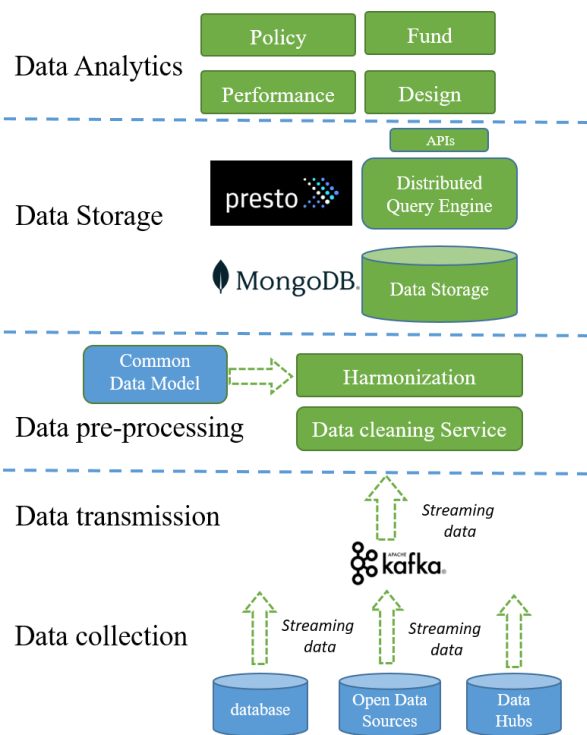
Data Analytics

Policy

Fund

Performance

Design

APIs

presto

Distributed Query Engine

Data Storage

MongoDB.

Data Storage

Common Data Model

Harmonization

Data pre-processing

Data cleaning Service

Data transmission

Streaming data

APACHE kafka.

Data collection

Streaming data

Streaming data

database

Open Data Sources

Data Hubs